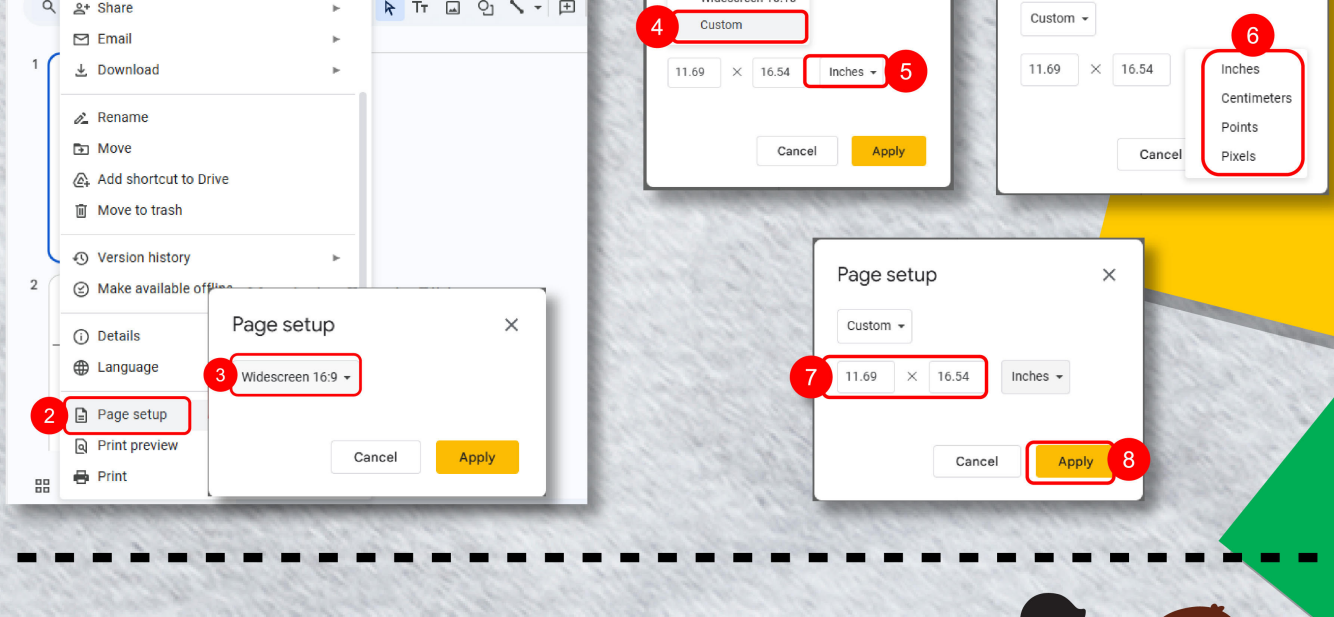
Share
Email
Download
Rename
Move
Add shortcut to Drive
Move to trash
Version history
Make available offline
Details
Language
2 Page setup
Print preview
Print

1
2

Page setup
3 Widescreen 16:9
Cancel
Apply

4 Custom
11.69 × 16.54 Inches 5
Cancel
Apply

Custom
11.69 × 16.54
6
Inches
Centimeters
Points
Pixels
Cancel

Page setup
Custom
7 11.69 × 16.54 Inches
Cancel
Apply 8